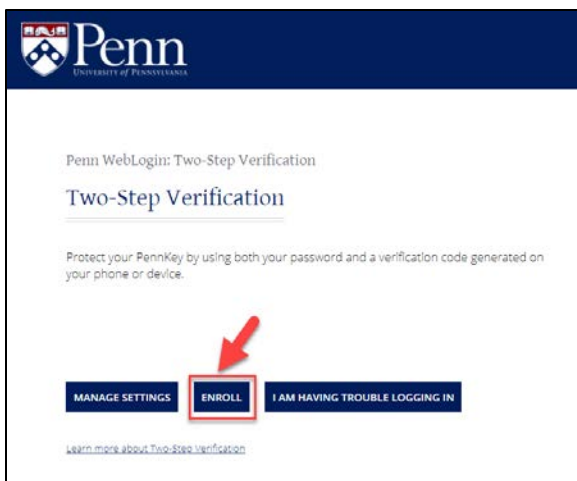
Penn
UNIVERSITY of PENNSYLVANIA

Penn WebLogin: Two-Step Verification

Two-Step Verification

Protect your PennKey by using both your password and a verification code generated on your phone or device.

MANAGE SETTINGS

ENROLL

I AM HAVING TROUBLE LOGGING IN

Learn more about Two-Step Verification